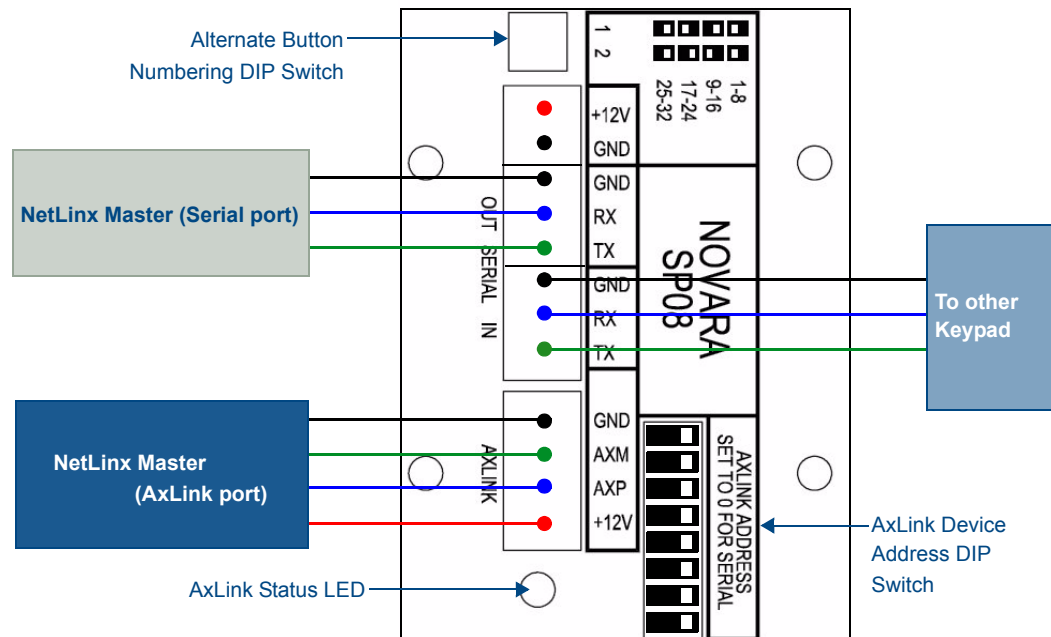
Alternate Button Numbering DIP Switch

1
2

1-8
9-16
17-24
25-32

+12V
GND
GND
RX
TX
GND
RX
TX

NetLinx Master (Serial port)

OUT SERIAL IN

NOVARA SP08

To other Keypad

NetLinx Master (AxLink port)

AXLINK

GND
AXM
AXP
+12V

AXLINK ADDRESS SET TO 0 FOR SERIAL

AxLink Device Address DIP Switch

AxLink Status LED